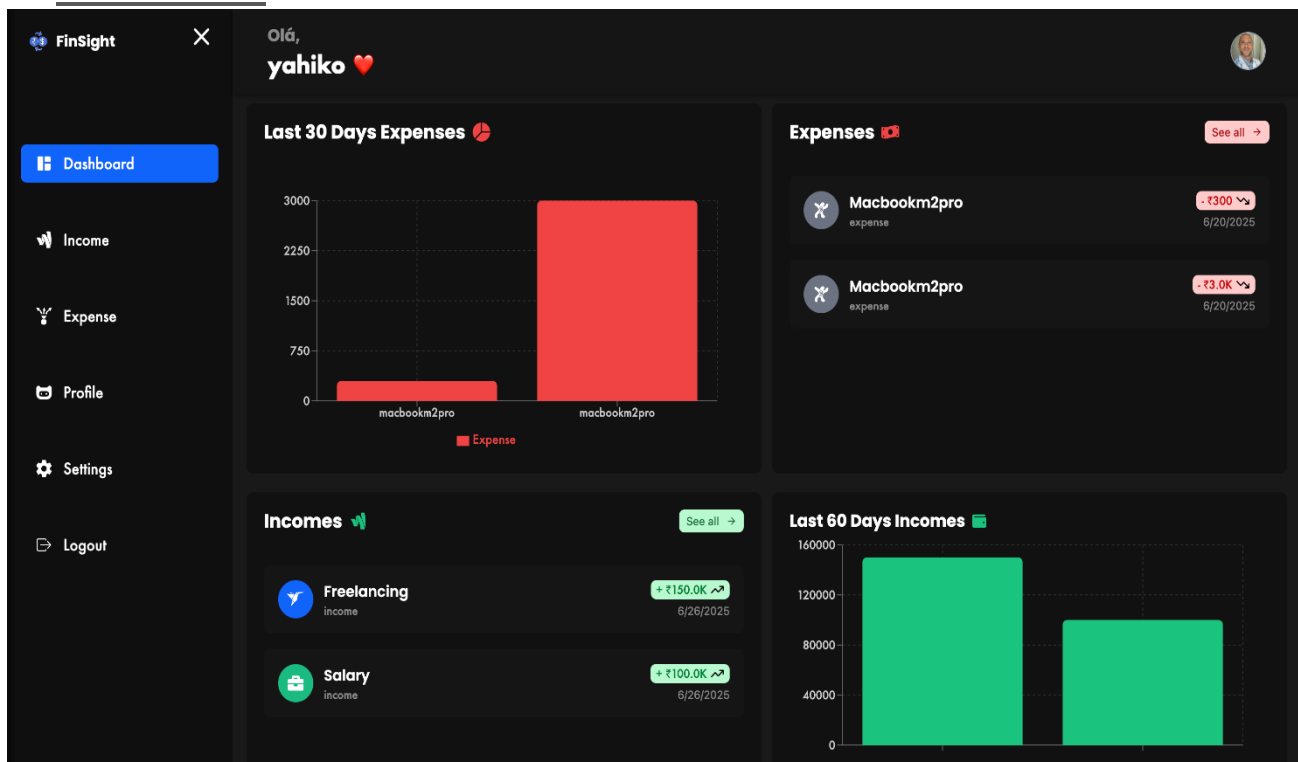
FinSight

Dashboard

Income

Expense

Profile

Settings

Logout

Olá,
yahiko ❤️

Last 30 Days Expenses

3000
2250
1500
750
0
macbookm2pro
macbookm2pro
Expense

Expenses
See all →

Macbookm2pro
expense
- ₹300
6/20/2025

Macbookm2pro
expense
- ₹3.0K
6/20/2025

Incomes
See all →

Freelancing
income
+ ₹150.0K
6/26/2025

Salary
income
+ ₹100.0K
6/26/2025

Last 60 Days Incomes

160000
120000
80000
40000
0